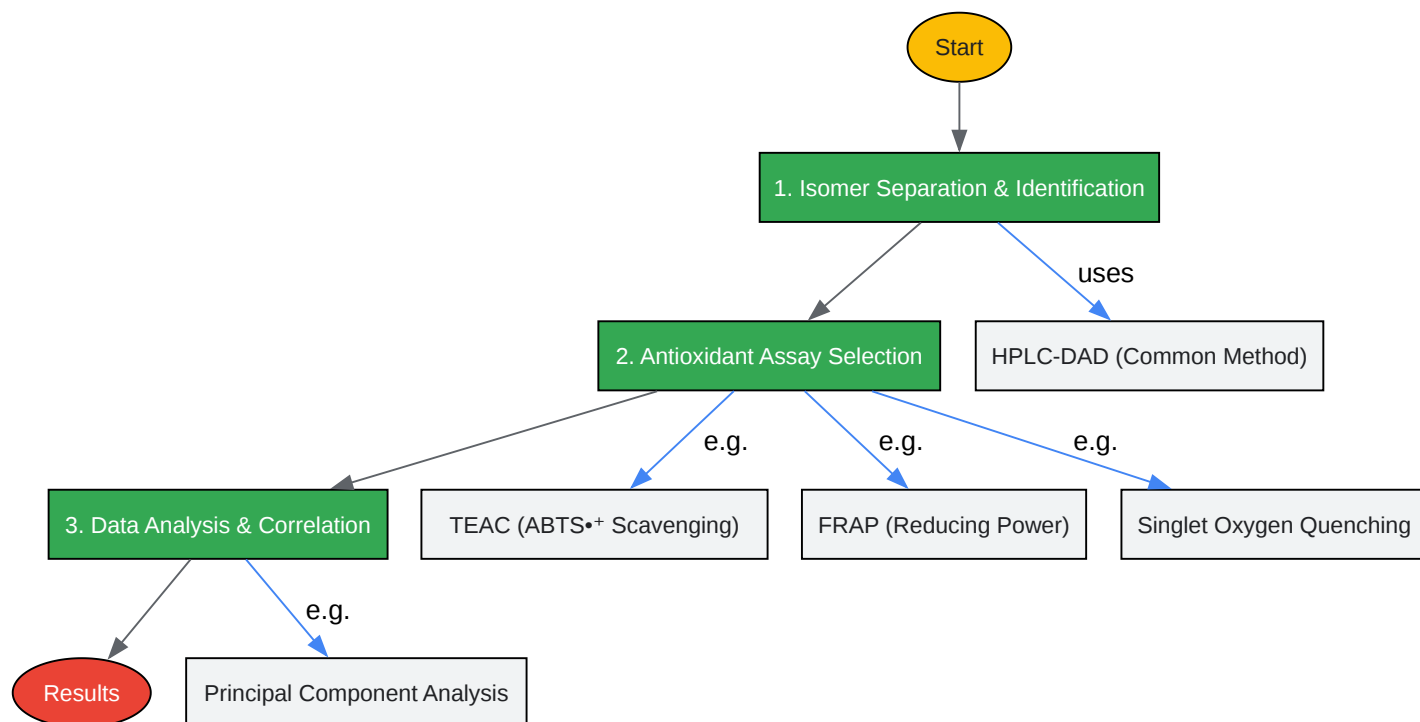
Start

1. Isomer Separation & Identification

uses

2. Antioxidant Assay Selection

HPLC-DAD (Common Method)

e.g.

e.g.

e.g.

3. Data Analysis & Correlation

TEAC (ABTS•⁺ Scavenging)

FRAP (Reducing Power)

Singlet Oxygen Quenching

e.g.

Results

Principal Component Analysis